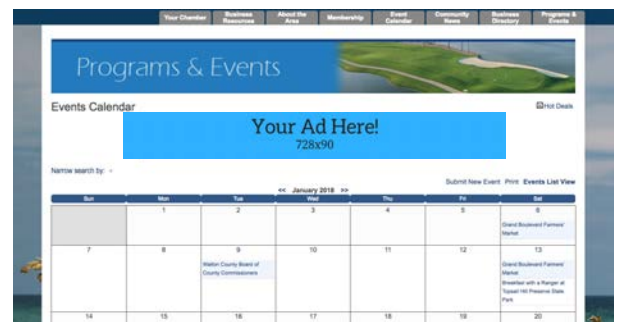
Your Chamber | Business Resources | About the Area | Membership | Event Calendar | Community News | Business Directory | Programs & Events

Programs & Events

Events Calendar

Hot Deals

Your Ad Here!
728x90

Narrow search by:

Submit New Event Print Events List View

<< January 2018 >>

| Sun | Mon | Tue | Wed | Thu | Fri | Sat |
|---|---|---|---|---|---|---|
| | 1 | 2 | 3 | 4 | 5 | 6 Grand Boulevard Farmers' Market |
| 7 | 8 | 9 Walton County Board of County Commissioners | 10 | 11 | 12 | 13 Grand Boulevard Farmers' Market Breakfast with a Ranger at Topsail Hill Preserve State Park |
| 14 | 15 | 16 | 17 | 18 | 19 | 20 |